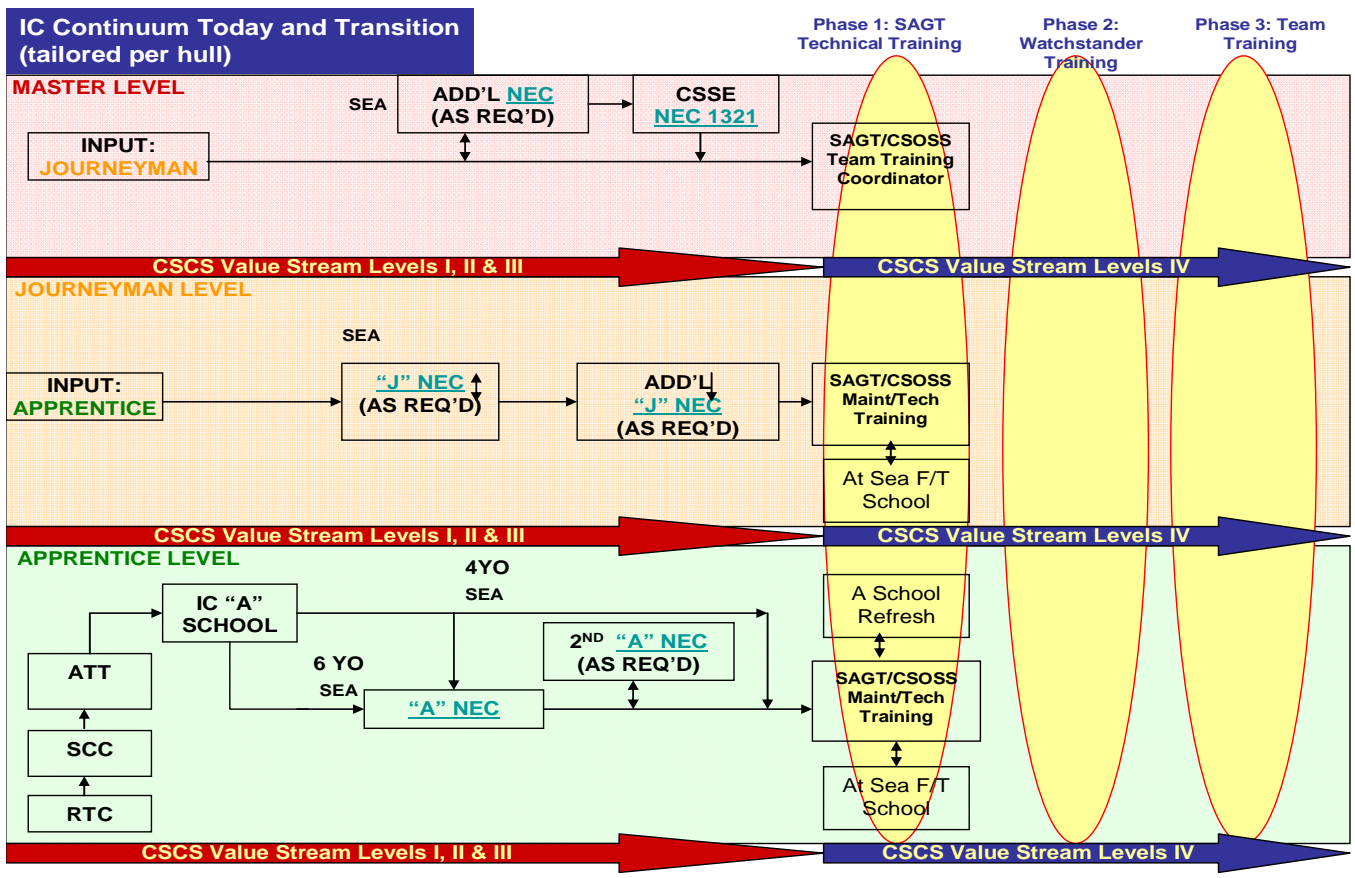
IC Continuum Today and Transition (tailored per hull)

Phase 1: SAGT Technical Training

Phase 2: Watchstander Training

Phase 3: Team Training

MASTER LEVEL

SEA

ADD'L NEC (AS REQ'D)

CSSE NEC 1321

INPUT: JOURNEYMAN

SAGT/CSOSS Team Training Coordinator

CSCS Value Stream Levels I, II & III

CSCS Value Stream Levels IV

JOURNEYMAN LEVEL

SEA

INPUT: APPRENTICE

"J" NEC (AS REQ'D)

ADD'L "J" NEC (AS REQ'D)

SAGT/CSOSS Maint/Tech Training

At Sea F/T School

CSCS Value Stream Levels I, II & III

CSCS Value Stream Levels IV

APPRENTICE LEVEL

4YO SEA

IC "A" SCHOOL

A School Refresh

2$^{ND}$ "A" NEC (AS REQ'D)

6 YO SEA

ATT

"A" NEC

SAGT/CSOSS Maint/Tech Training

SCC

RTC

At Sea F/T School

CSCS Value Stream Levels I, II & III

CSCS Value Stream Levels IV